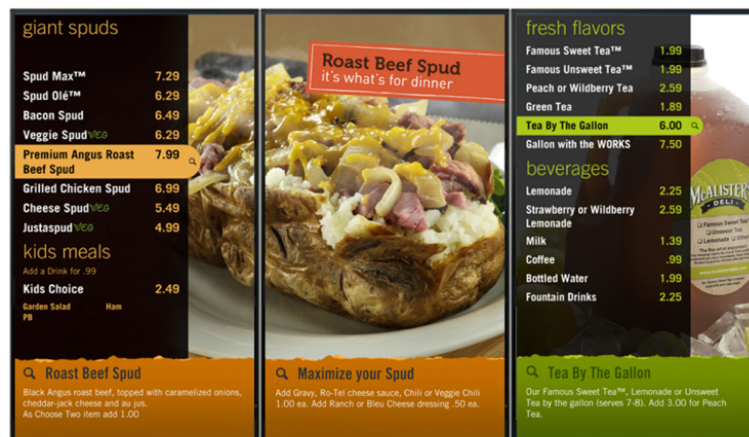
giant spuds

Spud Max™ 7.29
Spud Olé™ 6.29
Bacon Spud 6.49
Veggie Spud VEG 6.29
Premium Angus Roast Beef Spud 7.99
Grilled Chicken Spud 6.99
Cheese Spud VEG 5.49
Justaspud VEG 4.99

kids meals
Add a Drink for .99
Kids Choice 2.49
Garden Salad Ham
PB

Roast Beef Spud
Black Angus roast beef, topped with caramelized onions, cheddar-jack cheese and au jus.
As Choose Two item add 1.00

Roast Beef Spud
it's what's for dinner

Maximize your Spud
Add Gravy, Ro-Tel cheese sauce, Chili or Veggie Chili 1.00 ea. Add Ranch or Bleu Cheese dressing .50 ea.

fresh flavors
Famous Sweet Tea™ 1.99
Famous Unsweet Tea™ 1.99
Peach or Wildberry Tea 2.59
Green Tea 1.89
Tea By The Gallon 6.00
Gallon with the WORKS 7.50

beverages
Lemonade 2.25
Strawberry or Wildberry Lemonade 2.59
Milk 1.39
Coffee .99
Bottled Water 1.99
Fountain Drinks 2.25

McALISTER'S DELI
Famous Sweet Tea
Unsweet Tea
Lemonade
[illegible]

Tea By The Gallon
Our Famous Sweet Tea™, Lemonade or Unsweet Tea by the gallon (serves 7-8). Add 3.00 for Peach Tea.